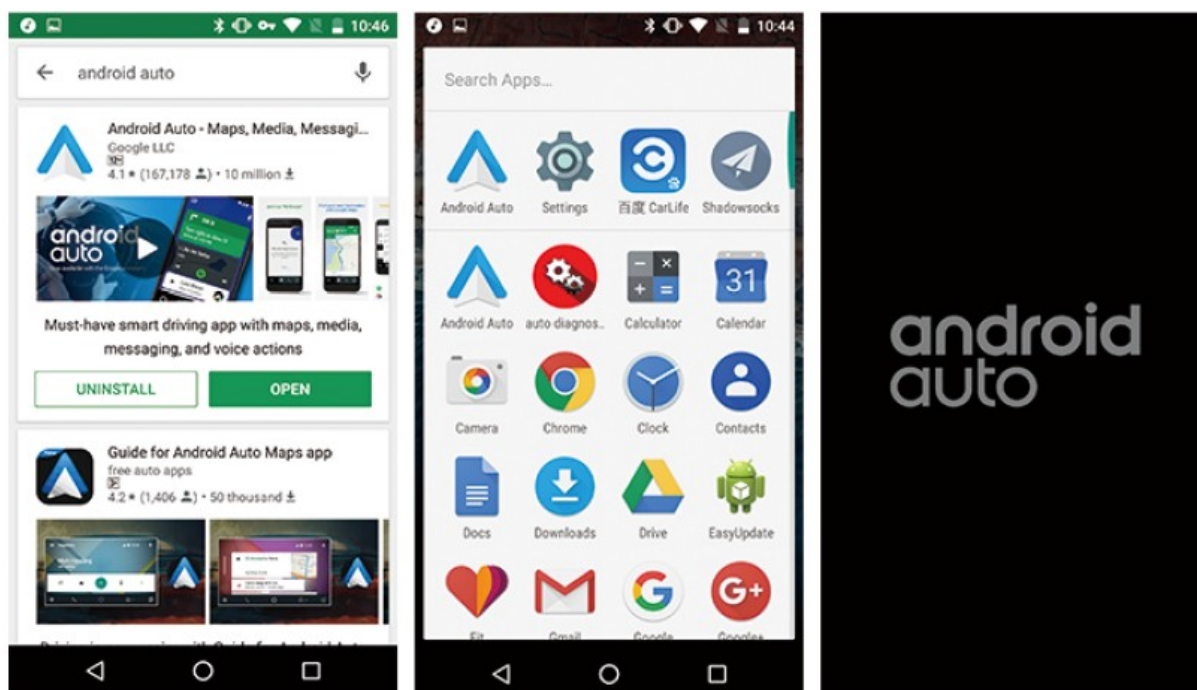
10:46

android auto

Android Auto - Maps, Media, Messagi...
Google LLC
4.1 ★ (167,178) • 10 million

android auto

Must-have smart driving app with maps, media, messaging, and voice actions

UNINSTALL
OPEN

Guide for Android Auto Maps app
free auto apps
4.2 ★ (1,406) • 50 thousand

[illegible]

10:44

Search Apps...

Android Auto
Settings
百度 CarLife
Shadowsocks
Android Auto
auto diagnos..
Calculator
31
Calendar
Camera
Chrome
Clock
Contacts
Docs
Downloads
Drive
EasyUpdate
Fit
Gmail
Google
Google+

android auto